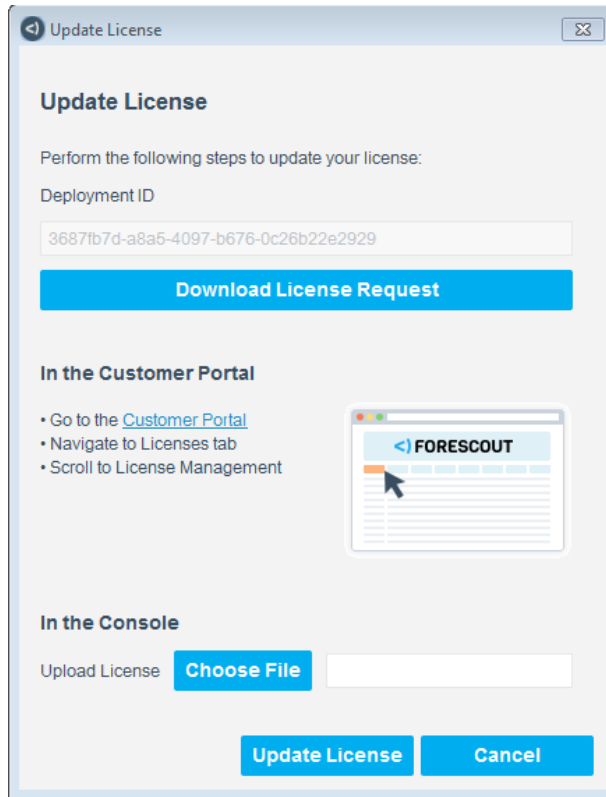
Update License

Update License

Perform the following steps to update your license:

Deployment ID

3687fb7d-a8a5-4097-b676-0c26b22e2929

Download License Request

In the Customer Portal

• Go to the Customer Portal
• Navigate to Licenses tab
• Scroll to License Management

<) FORESCOUT

In the Console

Upload License Choose File

Update License Cancel